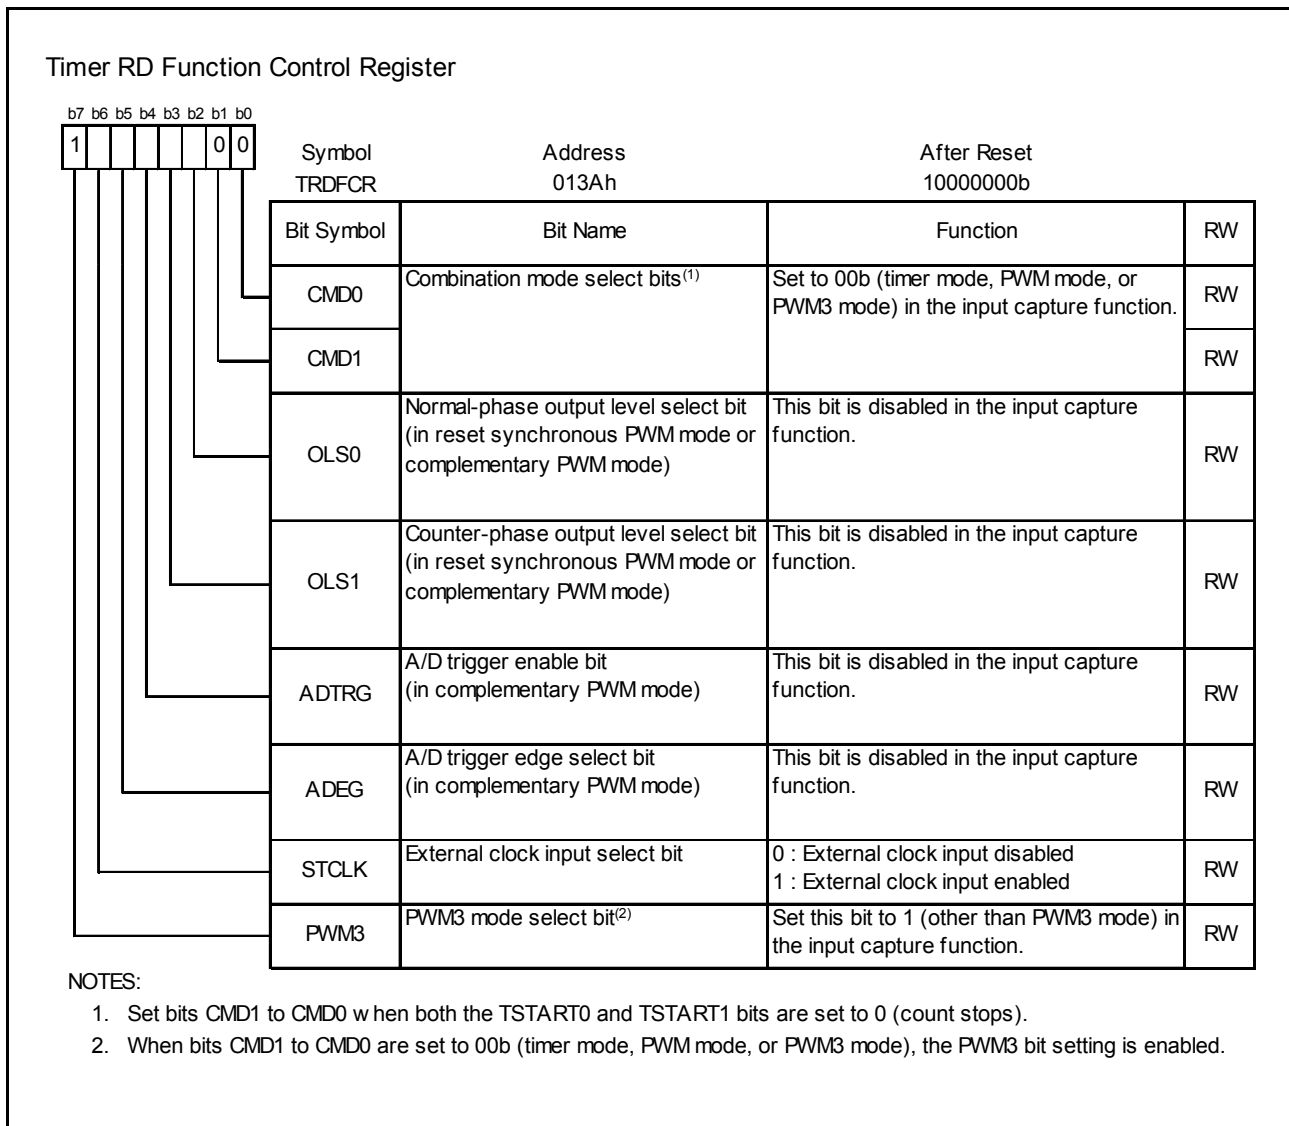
Timer RD Function Control Register

b7 b6 b5 b4 b3 b2 b1 b0

1 0 0

| Symbol | Address | After Reset |
|---|---|---|
| TRDFCR | 013Ah | 10000000b |

| Bit Symbol | Bit Name | Function | RW |
|---|---|---|---|
| CMD0 | Combination mode select bits$^{(1)}$ | Set to 00b (timer mode, PWM mode, or PWM3 mode) in the input capture function. | RW |
| CMD1 | | | RW |
| OLS0 | Normal-phase output level select bit (in reset synchronous PWM mode or complementary PWM mode) | This bit is disabled in the input capture function. | RW |
| OLS1 | Counter-phase output level select bit (in reset synchronous PWM mode or complementary PWM mode) | This bit is disabled in the input capture function. | RW |
| ADTRG | A/D trigger enable bit (in complementary PWM mode) | This bit is disabled in the input capture function. | RW |
| ADEG | A/D trigger edge select bit (in complementary PWM mode) | This bit is disabled in the input capture function. | RW |
| STCLK | External clock input select bit | 0 : External clock input disabled<br>1 : External clock input enabled | RW |
| PWM3 | PWM3 mode select bit$^{(2)}$ | Set this bit to 1 (other than PWM3 mode) in the input capture function. | RW |

NOTES:
1. Set bits CMD1 to CMD0 w hen both the TSTART0 and TSTART1 bits are set to 0 (count stops).
2. When bits CMD1 to CMD0 are set to 00b (timer mode, PWM mode, or PWM3 mode), the PWM3 bit setting is enabled.